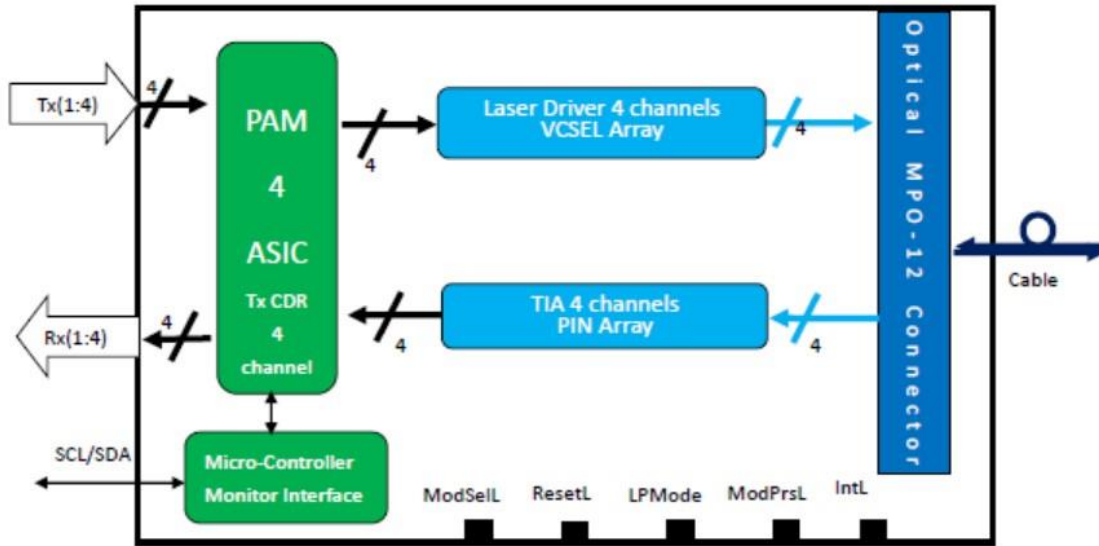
Tx(1:4)

4

PAM

4

ASIC

Tx CDR

4

channel

4

Laser Driver 4 channels
VCSEL Array

4

Optical MPO-12 Connector

Cable

Rx(1:4)

4

4

TIA 4 channels
PIN Array

4

SCL/SDA

Micro-Controller
Monitor Interface

ModSelL

ResetL

LPMode

ModPrsL

IntL